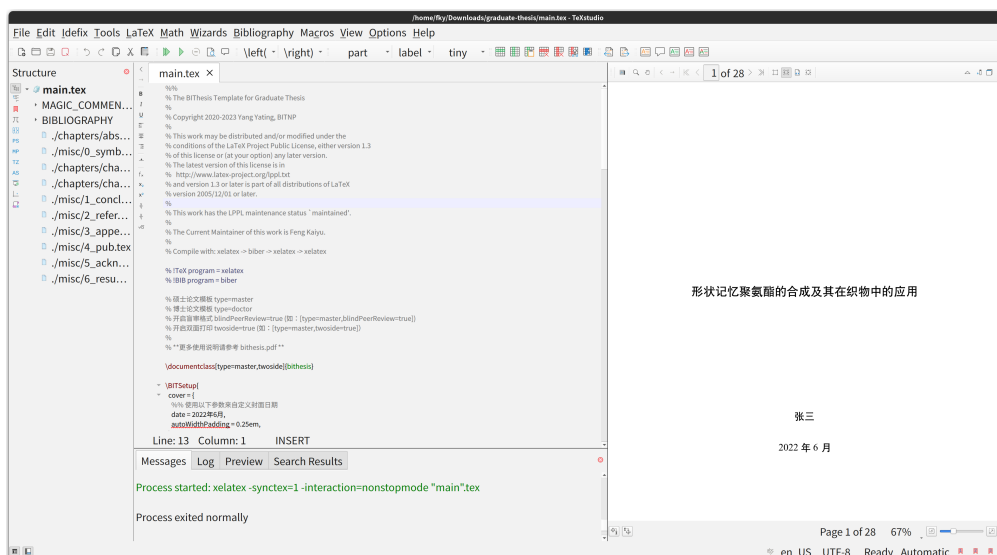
/home/fky/Downloads/graduate-thesis/main.tex - TeXstudio

File Edit Idefix Tools LaTeX Math Wizards Bibliography Macros View Options Help

\left( \right) part label tiny

Structure

main.tex
MAGIC_COMMEN...
BIBLIOGRAPHY
./chapters/abs...
./misc/0_symb...
./chapters/cha...
./chapters/cha...
./misc/1_concl...
./misc/2_refer...
./misc/3_appe...
./misc/4_pub.tex
./misc/5_ackn...
./misc/6_resu...

main.tex

%%
% The BIThesis Template for Graduate Thesis
%
% Copyright 2020-2023 Yang Yating, BITNP
%
% This work may be distributed and/or modified under the
% conditions of the LaTeX Project Public License, either version 1.3
% of this license or (at your option) any later version.
% The latest version of this license is in
% http://www.latex-project.org/lppl.txt
% and version 1.3 or later is part of all distributions of LaTeX
% version 2005/12/01 or later.
%
% This work has the LPPL maintenance status `maintained'.
%
% The Current Maintainer of this work is Feng Kaiyu.
%
% Compile with: xelatex -> biber -> xelatex -> xelatex

% !TeX program = xelatex
% !BIB program = biber

% 硕士论文模板 type=master
% 博士论文模板 type=doctor
% 开启盲审格式 blindPeerReview=true (如：[type=master,blindPeerReview=true])
% 开启双面打印 twoside=true (如：[type=master,twoside=true])
%
% **更多使用说明请参考 bithesis.pdf **

\documentclass[type=master,twoside]{bithesis}

\BITSetup{
cover = {
%% 使用以下参数来自定义封面日期
date = 2022年6月,
autoWidthPadding = 0.25em,

Line: 13 Column: 1 INSERT

Messages Log Preview Search Results

Process started: xelatex -synctex=1 -interaction=nonstopmode "main".tex

Process exited normally

1 of 28

形状记忆聚氨酯的合成及其在织物中的应用

张三

2022 年 6 月

Page 1 of 28 67%

en_US UTF-8 Ready Automatic